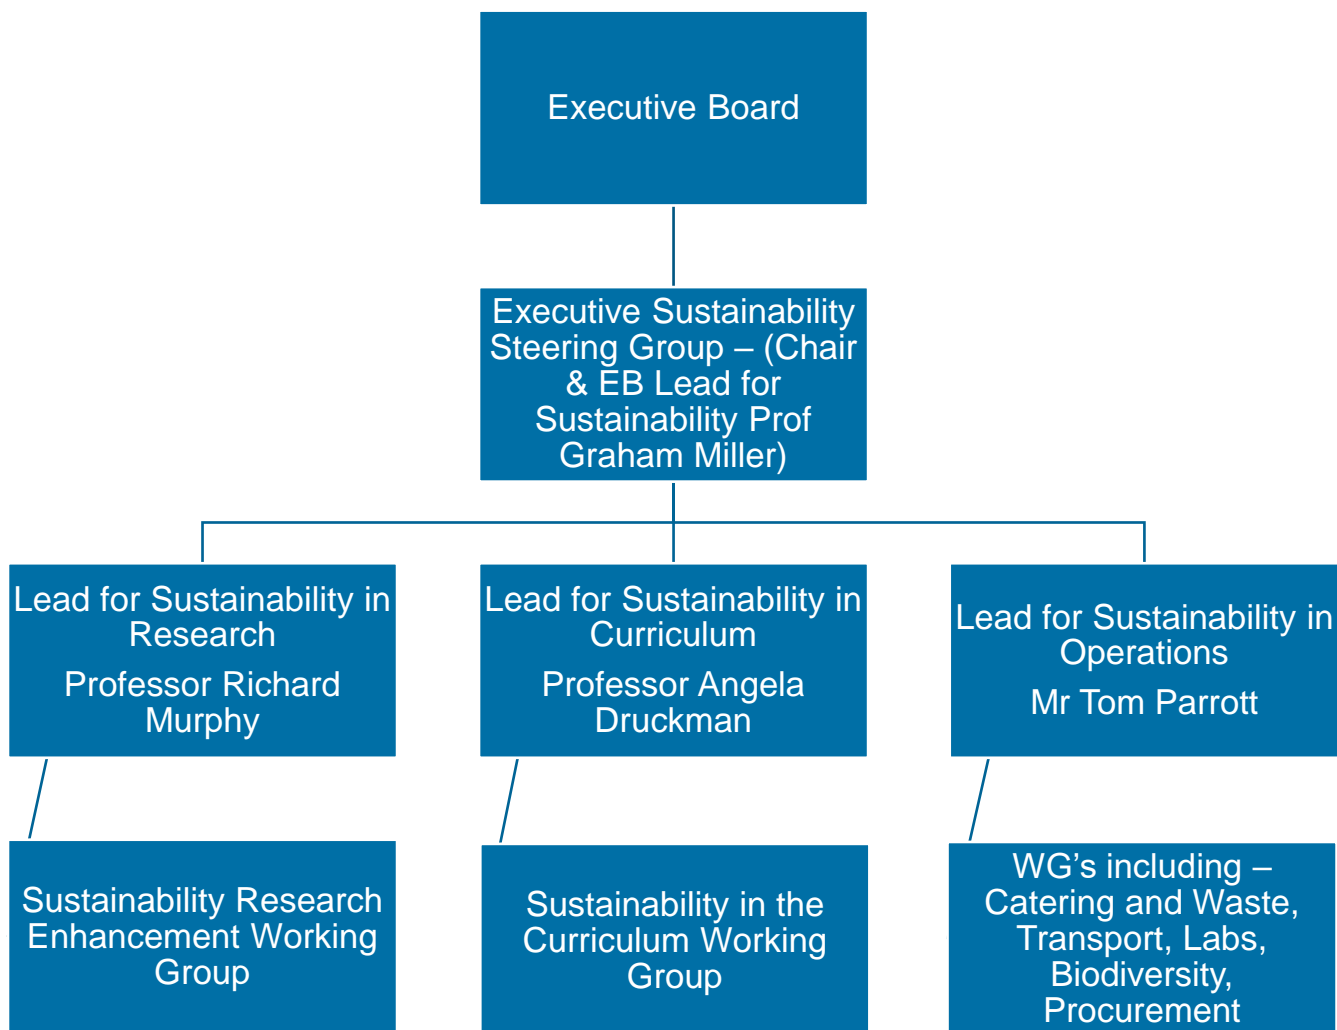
Executive Board

Executive Sustainability Steering Group – (Chair & EB Lead for Sustainability Prof Graham Miller)

Lead for Sustainability in Research

Professor Richard Murphy

Lead for Sustainability in Curriculum

Professor Angela Druckman

Lead for Sustainability in Operations

Mr Tom Parrott

Sustainability Research Enhancement Working Group

Sustainability in the Curriculum Working Group

WG’s including – Catering and Waste, Transport, Labs, Biodiversity, Procurement